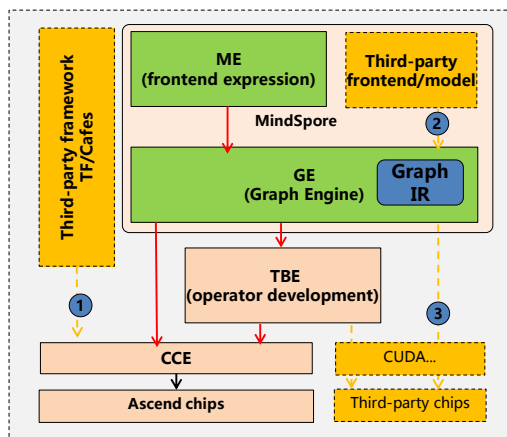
Third-party framework TF/Cafes

ME
(frontend expression)

Third-party frontend/model

MindSpore

2

GE
(Graph Engine)

Graph IR

TBE
(operator development)

1

3

CCE

CUDA...

Ascend chips

Third-party chips